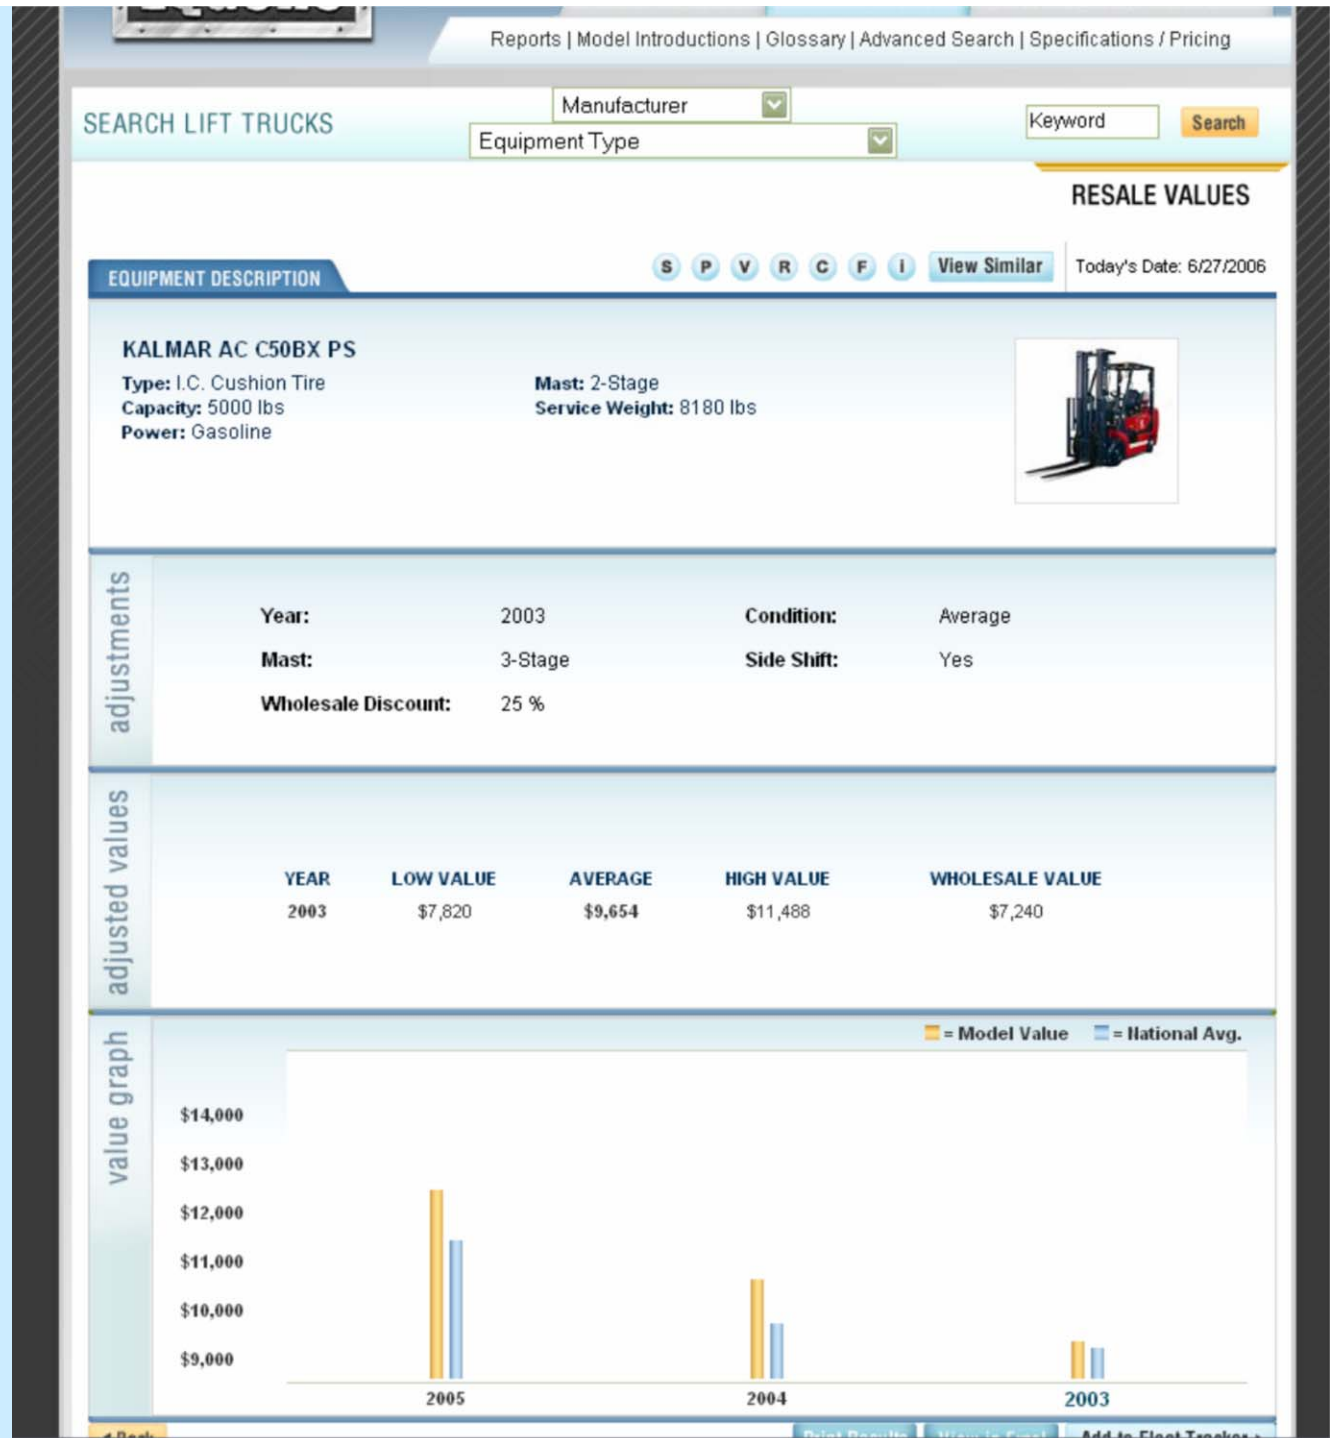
Reports | Model Introductions | Glossary | Advanced Search | Specifications / Pricing

SEARCH LIFT TRUCKS

Manufacturer

Equipment Type

Keyword

Search

RESALE VALUES

EQUIPMENT DESCRIPTION

S P V R C F I

View Similar

Today's Date: 6/27/2006

KALMAR AC C50BX PS

Type: I.C. Cushion Tire
Capacity: 5000 lbs
Power: Gasoline

Mast: 2-Stage
Service Weight: 8180 lbs

adjustments

Year: 2003
Condition: Average
Mast: 3-Stage
Side Shift: Yes
Wholesale Discount: 25 %

adjusted values

| YEAR | LOW VALUE | AVERAGE | HIGH VALUE | WHOLESALE VALUE |
|---|---|---|---|---|
| 2003 | $7,820 | $9,654 | $11,488 | $7,240 |

value graph

= Model Value = National Avg.

$14,000
$13,000
$12,000
$11,000
$10,000
$9,000

2005 2004 2003

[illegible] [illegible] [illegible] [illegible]